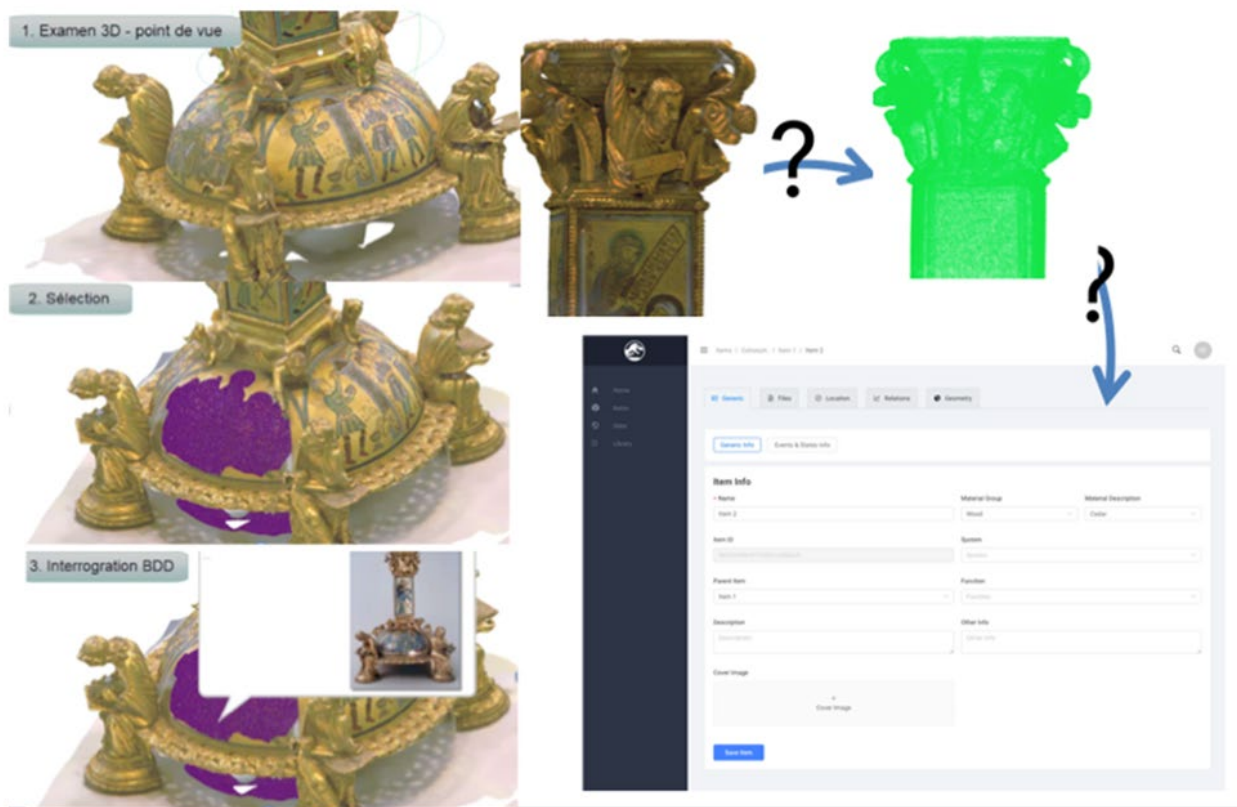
1. Examen 3D - point de vue

2. Sélection

3. Interrogration BDD

?

?

Items / Category / Item 1 / Item 2

Home

Items

Sites

Library

Generic

Files

Location

Relations

Geometry

Generic Info

Events & Status Info

Item Info

* Name

Item 2

Material Group

Wood

Material Description

Cedar

Item ID

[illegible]

System

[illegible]

Parent Item

Item 1

Function

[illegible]

Description

Description

Other Info

Other Info

Cover Image

+
Cover Image

Save Item